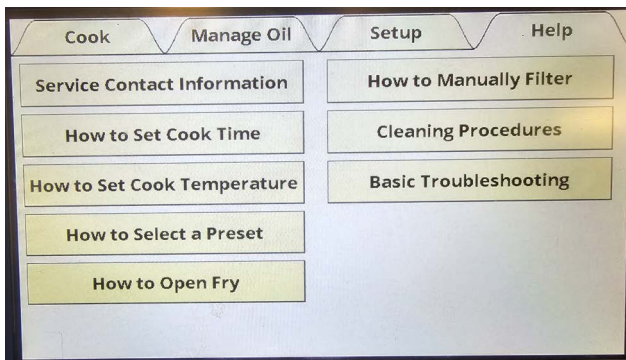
Cook
Manage Oil
Setup
Help

Service Contact Information
How to Set Cook Time
How to Set Cook Temperature
How to Select a Preset
How to Open Fry

How to Manually Filter
Cleaning Procedures
Basic Troubleshooting